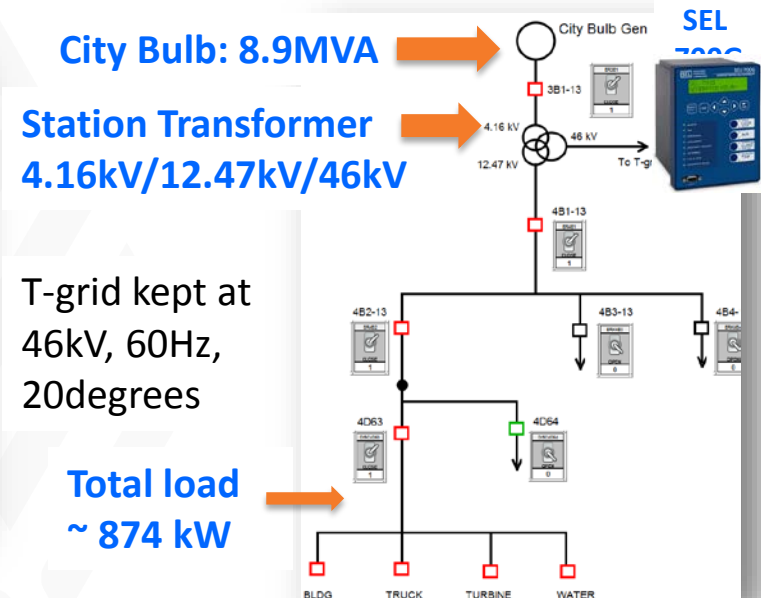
City Bulb: 8.9MVA

Station Transformer 4.16kV/12.47kV/46kV

T-grid kept at 46kV, 60Hz, 20degrees

Total load ~ 874 kW

SEL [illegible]

City Bulb Gen

3B1-13

4.16 kV

46 kV

12.47 kV

To T-g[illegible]

4B1-13

4B2-13

4B3-13

4B4-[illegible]

4D63

4D64

BLDG

TRUCK

TURBINE

WATER

1

1

0

0

1

0